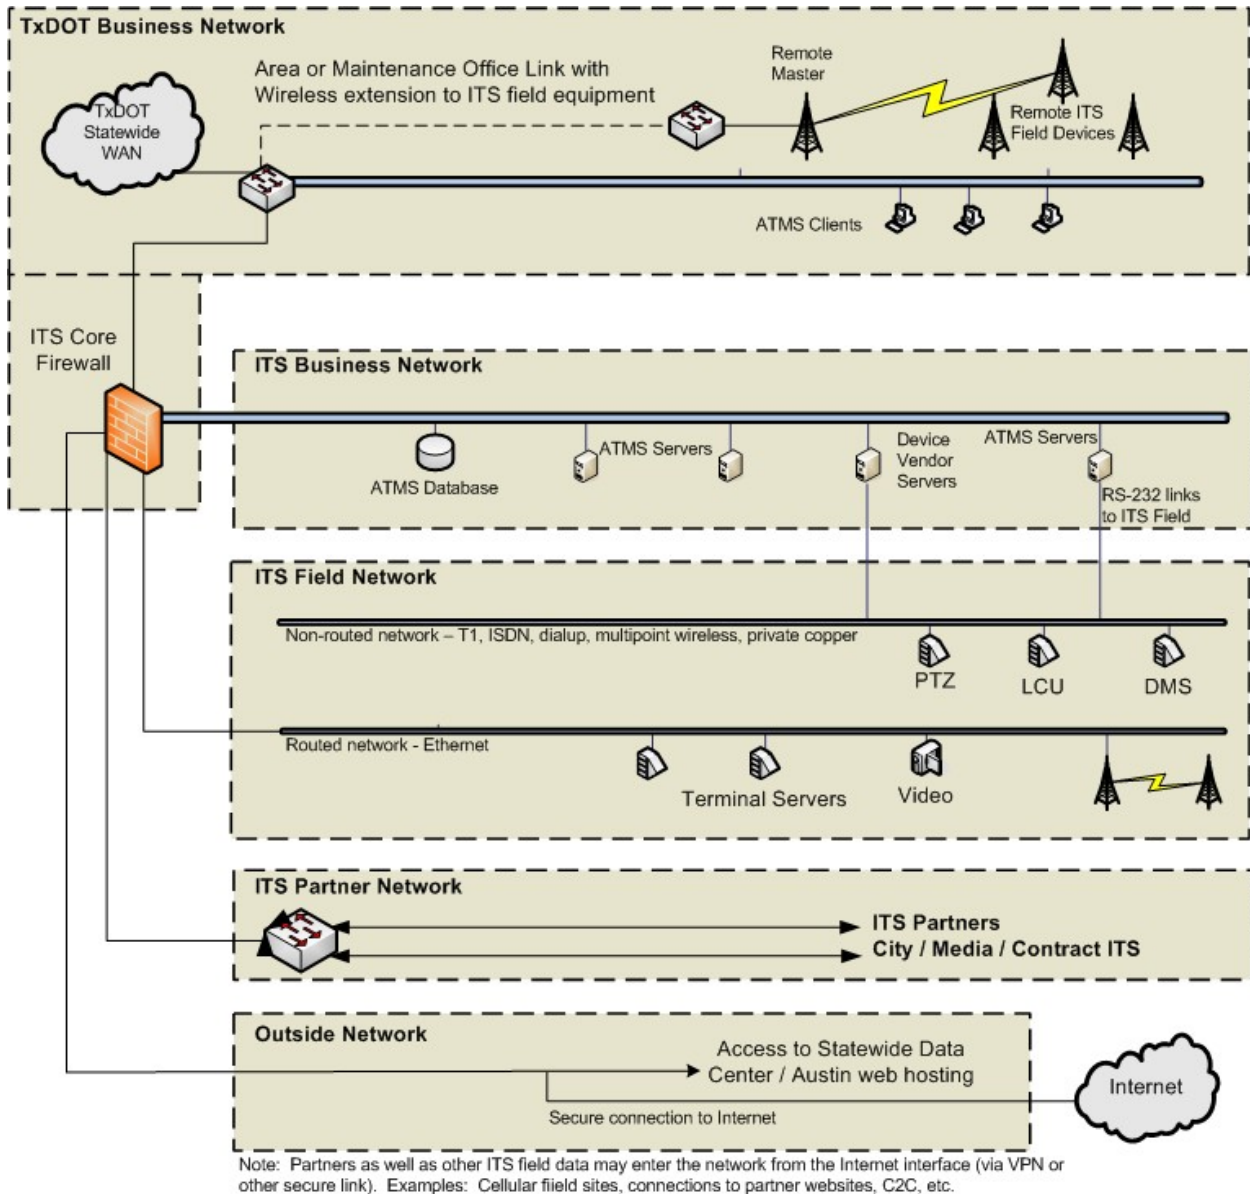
TxDOT Business Network

Area or Maintenance Office Link with Wireless extension to ITS field equipment

Remote Master

Remote ITS Field Devices

TxDOT Statewide WAN

ATMS Clients

ITS Core Firewall

ITS Business Network

ATMS Database

ATMS Servers

Device Vendor Servers

ATMS Servers

RS-232 links to ITS Field

ITS Field Network

Non-routed network – T1, ISDN, dialup, multipoint wireless, private copper

PTZ

LCU

DMS

Routed network - Ethernet

Terminal Servers

Video

ITS Partner Network

ITS Partners

City / Media / Contract ITS

Outside Network

Access to Statewide Data Center / Austin web hosting

Internet

Secure connection to Internet

Note: Partners as well as other ITS field data may enter the network from the Internet interface (via VPN or other secure link). Examples: Cellular fiield sites, connections to partner websites, C2C, etc.